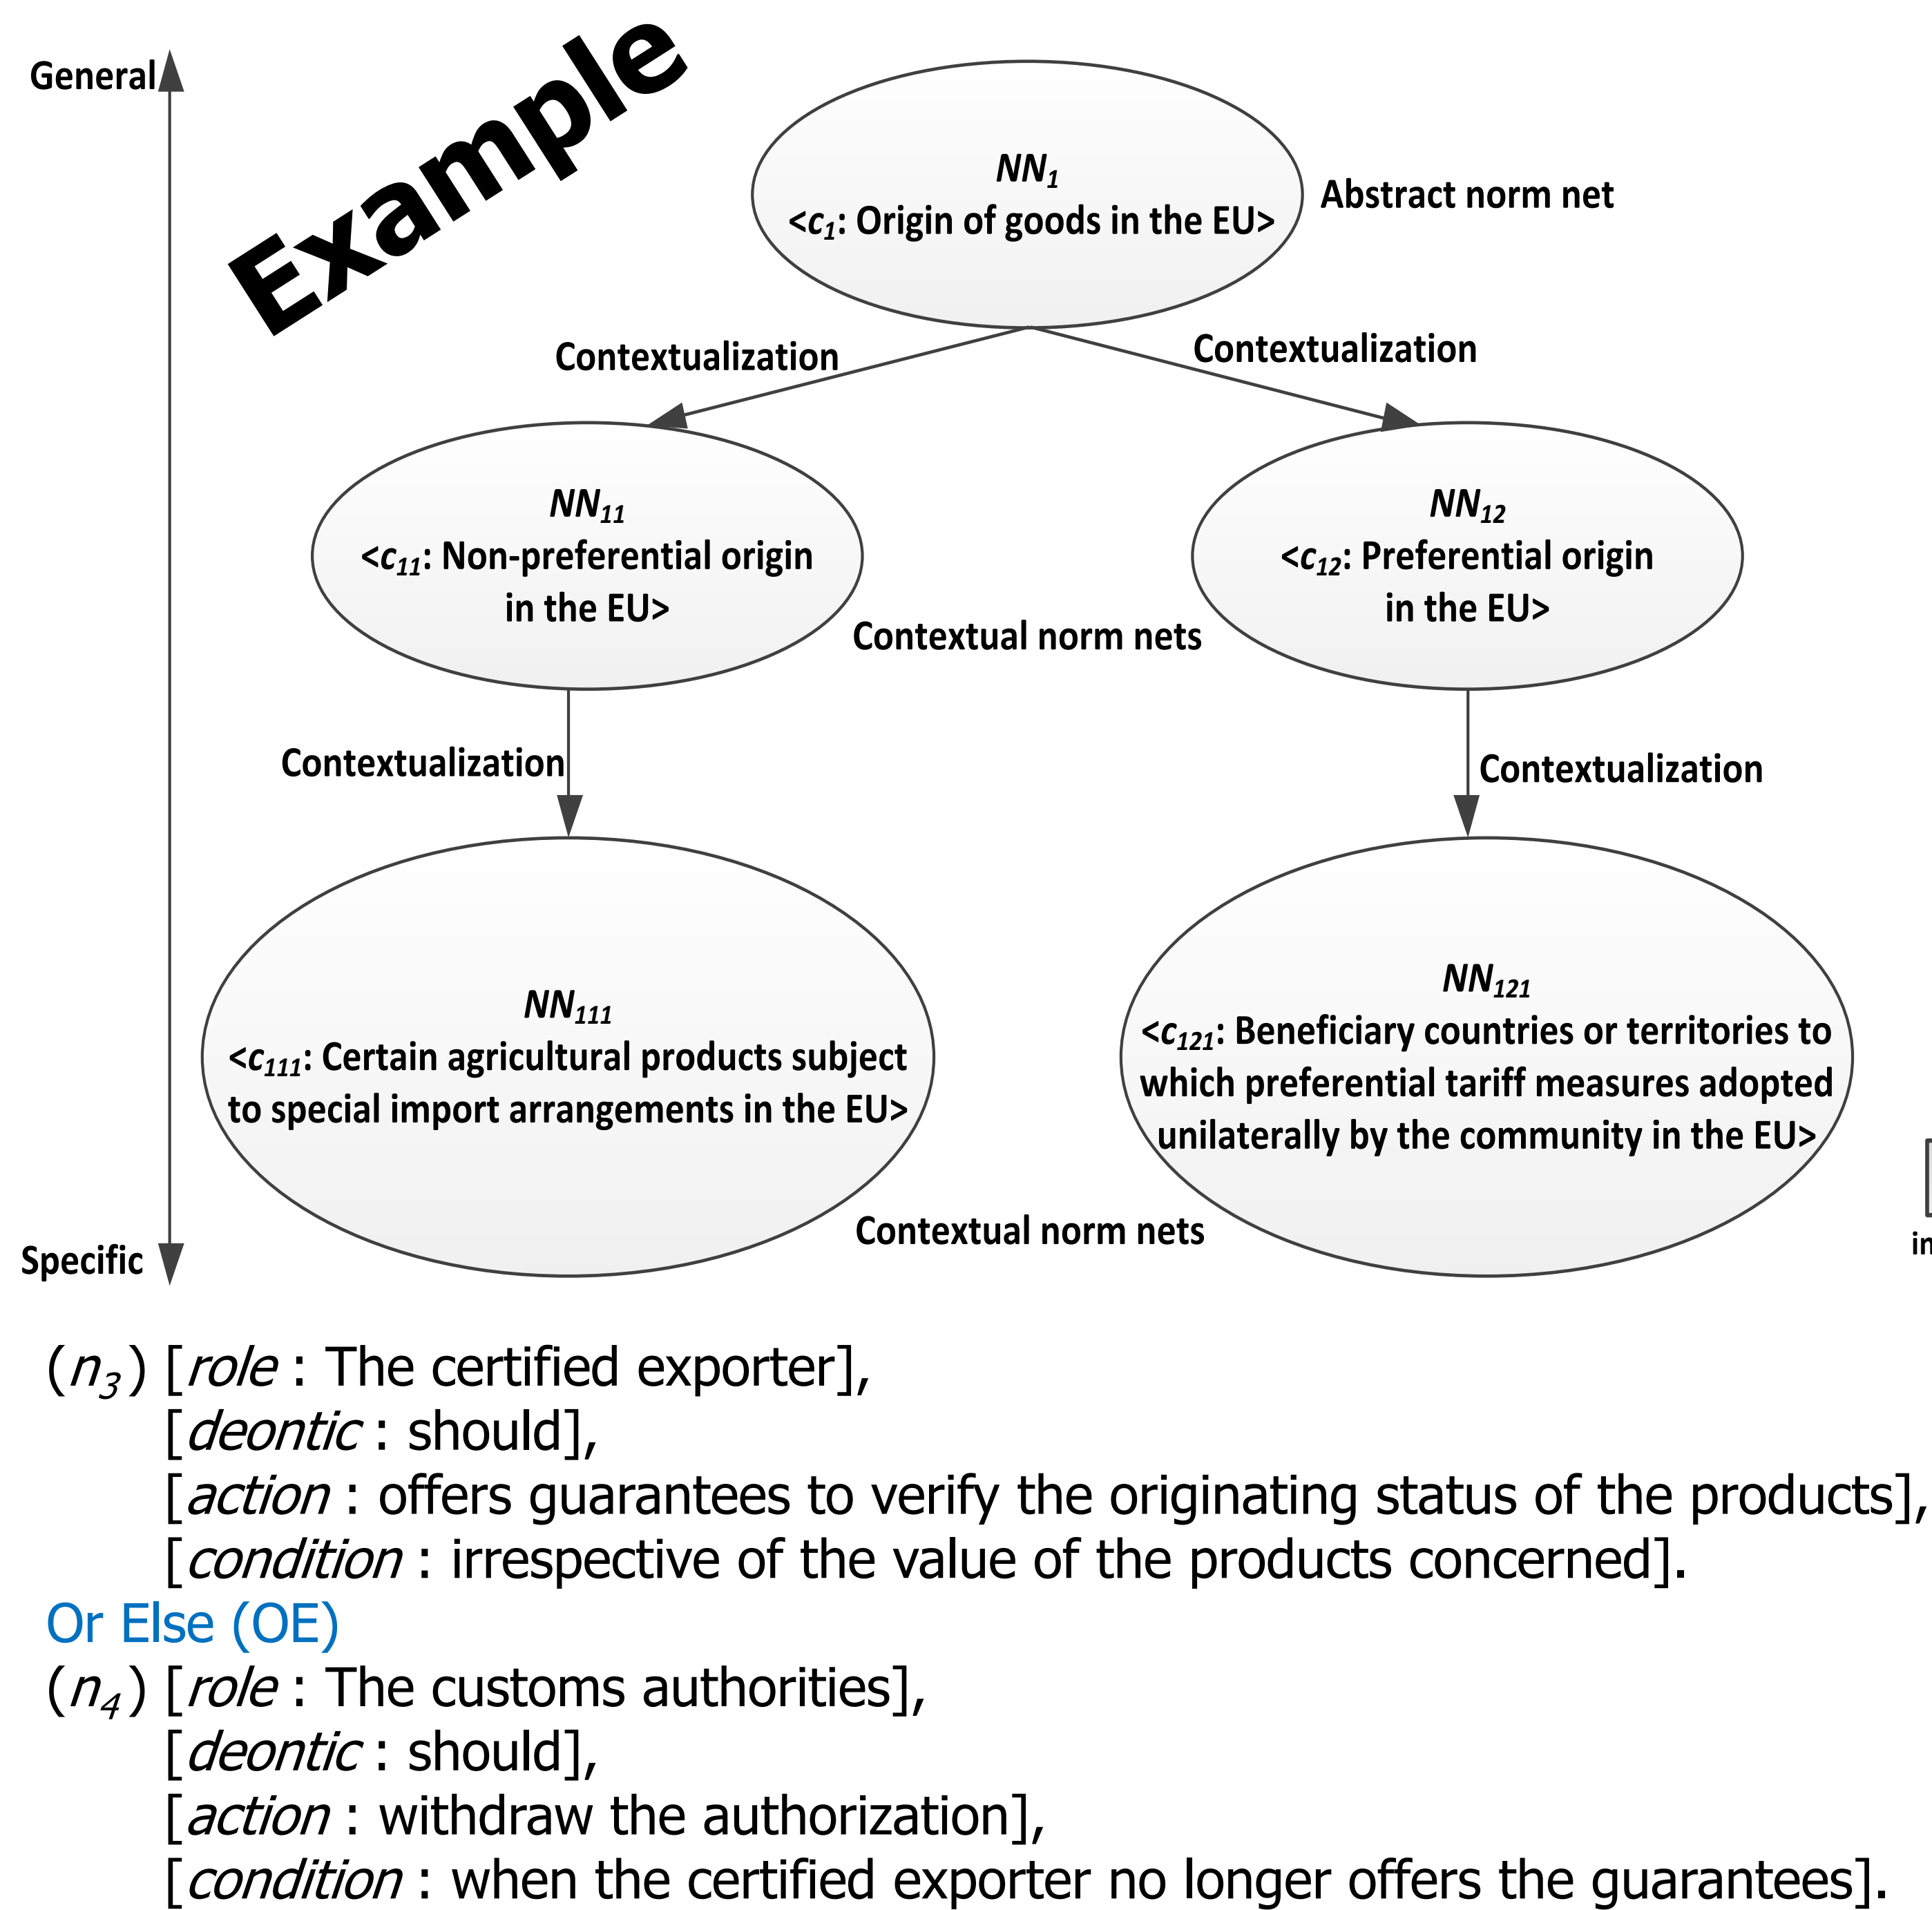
General

Example

$NN_1$
<$c_1$: Origin of goods in the EU>

Abstract norm net

Contextualization

Contextualization

$NN_{11}$
<$c_{11}$: Non-preferential origin in the EU>

$NN_{12}$
<$c_{12}$: Preferential origin in the EU>

Contextual norm nets

Contextualization

Contextualization

$NN_{111}$
<$c_{111}$: Certain agricultural products subject to special import arrangements in the EU>

$NN_{121}$
<$c_{121}$: Beneficiary countries or territories to which preferential tariff measures adopted unilaterally by the community in the EU>

Contextual norm nets

Specific

in

($n_3$) [role : The certified exporter],
[deontic : should],
[action : offers guarantees to verify the originating status of the products],
[condition : irrespective of the value of the products concerned].
Or Else (OE)
($n_4$) [role : The customs authorities],
[deontic : should],
[action : withdraw the authorization],
[condition : when the certified exporter no longer offers the guarantees].